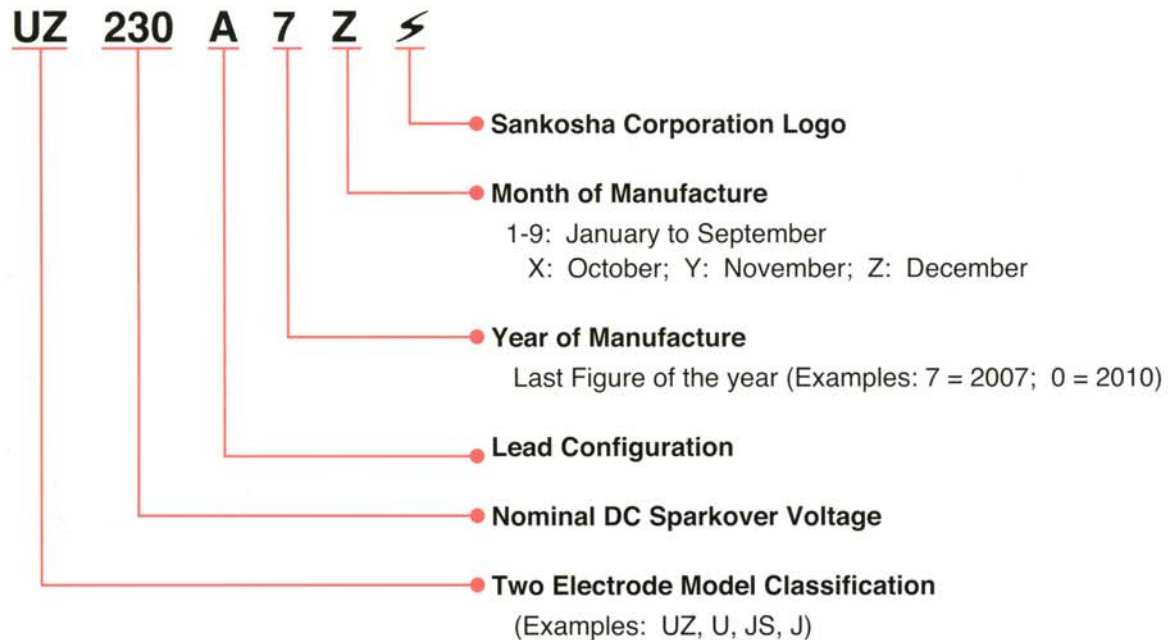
UZ 230 A 7 Z ⚡

Sankosha Corporation Logo

Month of Manufacture

1-9: January to September
X: October; Y: November; Z: December

Year of Manufacture

Last Figure of the year (Examples: 7 = 2007; 0 = 2010)

Lead Configuration

Nominal DC Sparkover Voltage

Two Electrode Model Classification

(Examples: UZ, U, JS, J)